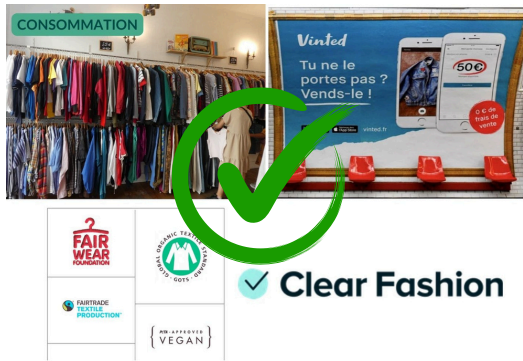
CONSOMMATION

Vinted

Tu ne le portes pas ? Vends-le !

50€

0 € de frais de vente

vinted.fr

FAIR WEAR FOUNDATION

GLOBAL ORGANIC TEXTILE STANDARD · GOTS ·

FAIRTRADE TEXTILE PRODUCTION

PETA-APPROVED VEGAN

Clear Fashion